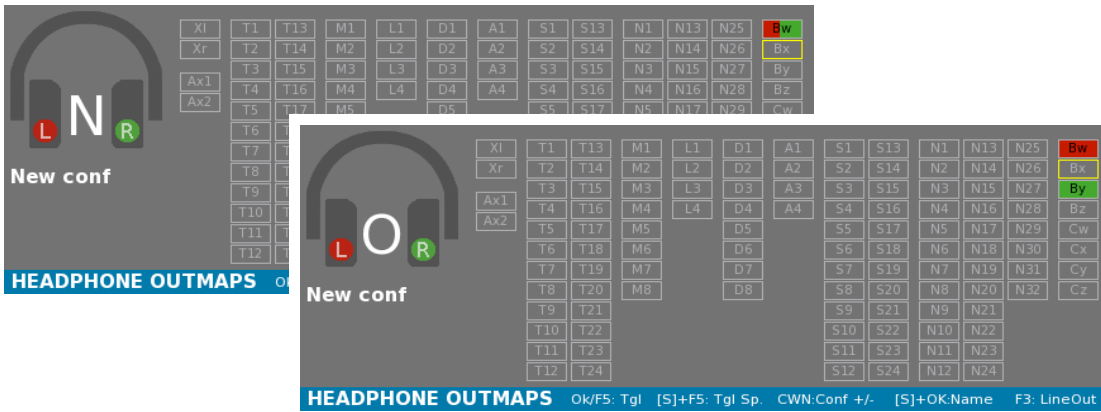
L N R
New conf

Xl
Xr
Ax1
Ax2

| T1 | T13 | M1 | L1 | D1 | A1 | S1 | S13 | N1 | N13 | N25 | Bw |
|---|---|---|---|---|---|---|---|---|---|---|---|
| T2 | T14 | M2 | L2 | D2 | A2 | S2 | S14 | N2 | N14 | N26 | Bx |
| T3 | T15 | M3 | L3 | D3 | A3 | S3 | S15 | N3 | N15 | N27 | By |
| T4 | T16 | M4 | L4 | D4 | A4 | S4 | S16 | N4 | N16 | N28 | Bz |
| T5 | T17 | M5 | | D5 | | S5 | S17 | N5 | N17 | N29 | Cw |
| T6 | | | | | | | | | | | |
| T7 | | | | | | | | | | | |
| T8 | | | | | | | | | | | |
| T9 | | | | | | | | | | | |
| T10 | | | | | | | | | | | |
| T11 | | | | | | | | | | | |
| T12 | | | | | | | | | | | |

HEADPHONE OUTMAPS Ok

L O R
New conf

Xl
Xr
Ax1
Ax2

| T1 | T13 | M1 | L1 | D1 | A1 | S1 | S13 | N1 | N13 | N25 | Bw |
|---|---|---|---|---|---|---|---|---|---|---|---|
| T2 | T14 | M2 | L2 | D2 | A2 | S2 | S14 | N2 | N14 | N26 | Bx |
| T3 | T15 | M3 | L3 | D3 | A3 | S3 | S15 | N3 | N15 | N27 | By |
| T4 | T16 | M4 | L4 | D4 | A4 | S4 | S16 | N4 | N16 | N28 | Bz |
| T5 | T17 | M5 | | D5 | | S5 | S17 | N5 | N17 | N29 | Cw |
| T6 | T18 | M6 | | D6 | | S6 | S18 | N6 | N18 | N30 | Cx |
| T7 | T19 | M7 | | D7 | | S7 | S19 | N7 | N19 | N31 | Cy |
| T8 | T20 | M8 | | D8 | | S8 | S20 | N8 | N20 | N32 | Cz |
| T9 | T21 | | | | | S9 | S21 | N9 | N21 | | |
| T10 | T22 | | | | | S10 | S22 | N10 | N22 | | |
| T11 | T23 | | | | | S11 | S23 | N11 | N23 | | |
| T12 | T24 | | | | | S12 | S24 | N12 | N24 | | |

HEADPHONE OUTMAPS Ok/F5: Tgl [S]+F5: Tgl Sp. CWN:Conf +/- [S]+OK:Name F3: LineOut